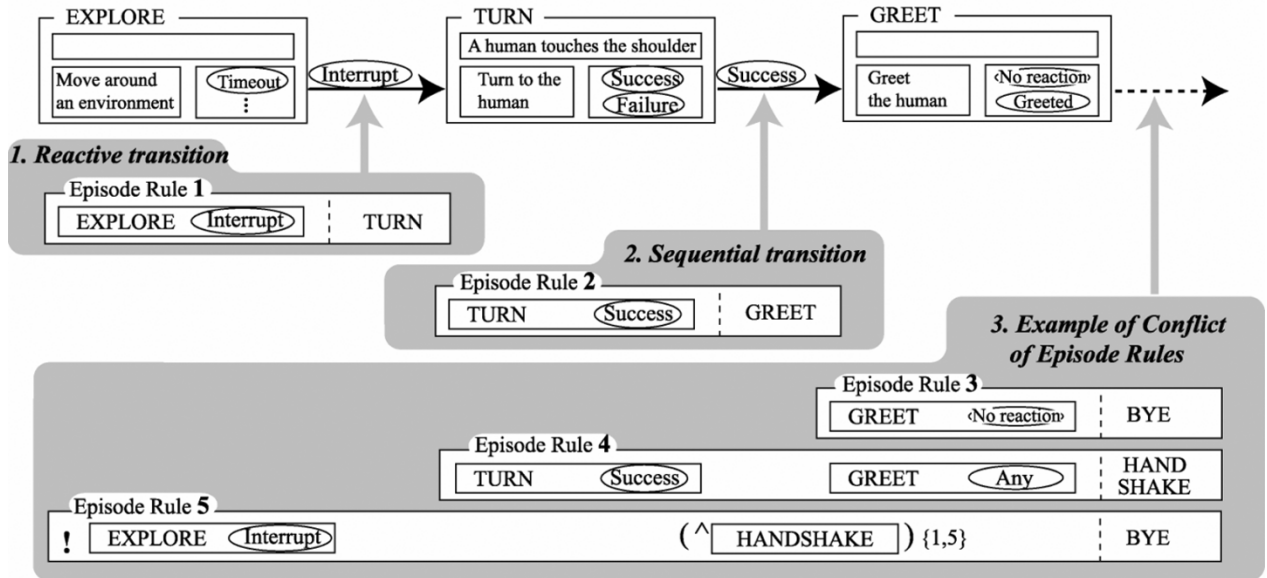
EXPLORE

Move around an environment

Timeout
⋮

Interrupt

TURN

A human touches the shoulder

Turn to the human

Success
Failure

Success

GREET

Greet the human

No reaction
Greeted

1. Reactive transition

Episode Rule 1
EXPLORE Interrupt | TURN

2. Sequential transition

Episode Rule 2
TURN Success | GREET

3. Example of Conflict of Episode Rules

Episode Rule 3
GREET No reaction | BYE

Episode Rule 4
TURN Success GREET Any | HAND SHAKE

Episode Rule 5
! EXPLORE Interrupt (^ HANDSHAKE ) {1,5} | BYE